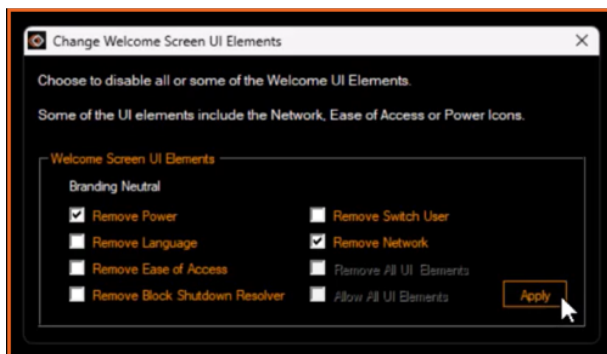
Change Welcome Screen UI Elements

×

Choose to disable all or some of the Welcome UI Elements.

Some of the UI elements include the Network, Ease of Access or Power Icons.

Welcome Screen UI Elements

Branding Neutral

Remove Power

Remove Language

Remove Ease of Access

Remove Block Shutdown Resolver

Remove Switch User

Remove Network

Remove All UI Elements

Allow All UI Elements

Apply